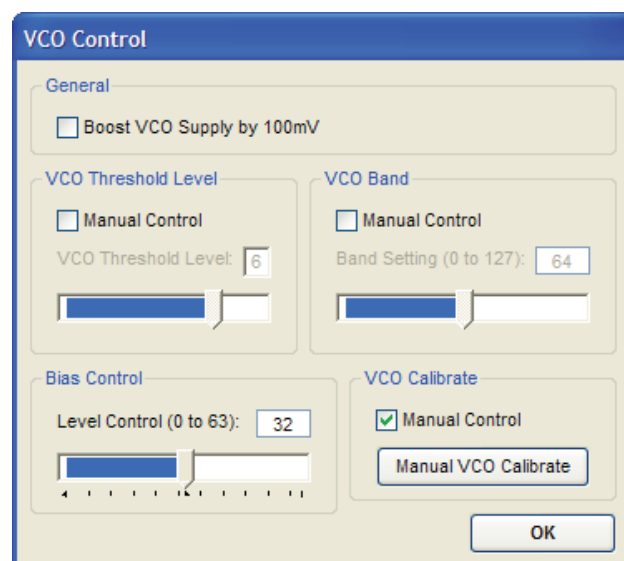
VCO Control

General

Boost VCO Supply by 100mV

VCO Threshold Level

Manual Control

VCO Threshold Level: 6

VCO Band

Manual Control

Band Setting (0 to 127): 64

Bias Control

Level Control (0 to 63): 32

VCO Calibrate

Manual Control

Manual VCO Calibrate

OK